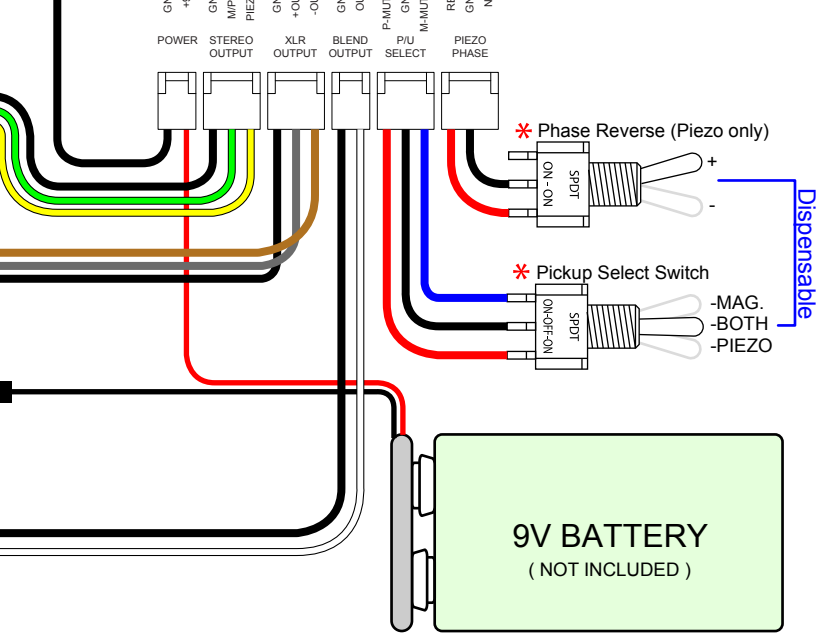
GN
+9
GN
M/P
PIEZ
GN
+OU
-OU
GN
OU
P-MUT
GN
M-MUT
RE
GN
N

POWER
STEREO OUTPUT
XLR OUTPUT
BLEND OUTPUT
P/U SELECT
PIEZO PHASE

* Phase Reverse (Piezo only)
ON - ON
SPDT
+
-

Dispensable

* Pickup Select Switch
ON-OFF-ON
SPDT
-MAG.
-BOTH
-PIEZO

9V BATTERY
( NOT INCLUDED )